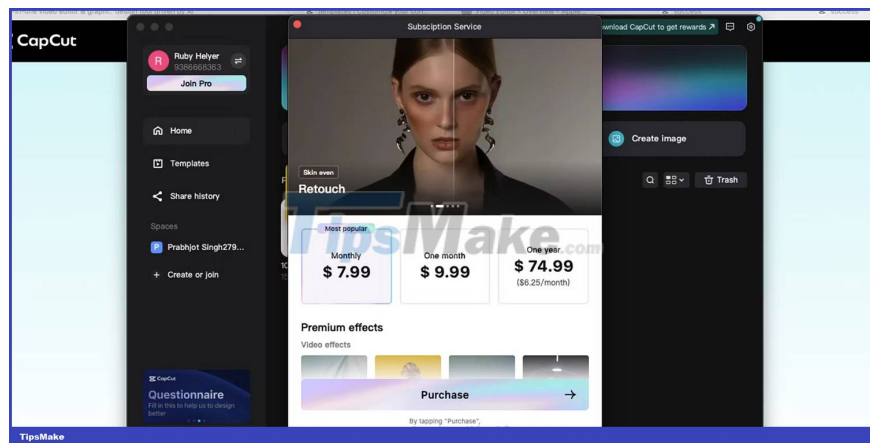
CapCut

Ruby Helyer
9386666363
Join Pro

Home
Templates
Share history
Spaces
P Prabhjot Singh279...
+ Create or join

CapCut
Questionnaire
Fill in this to help us to design better

Subsciption Service

Skin even
Retouch

Most popular
Monthly
$ 7.99

One month
$ 9.99

One year
$ 74.99
($6.25/month)

Premium effects
Video effects

Purchase

By tapping "Purchase",

ownload CapCut to get rewards

Create image

Trash

TipsMake.com

TipsMake